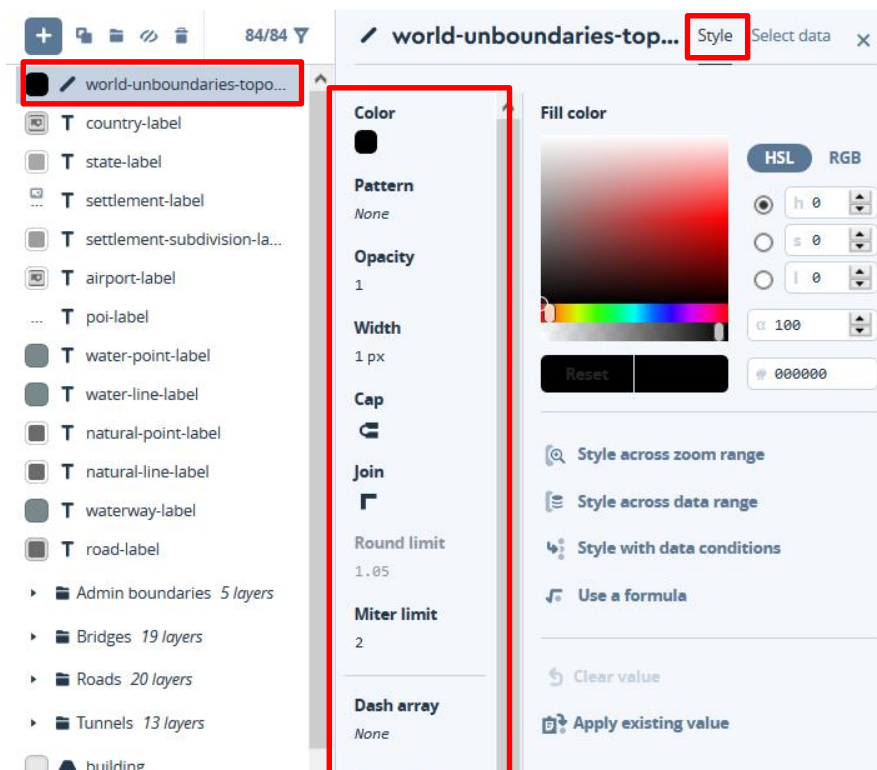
84/84

world-unboundaries-topo...
country-label
state-label
settlement-label
settlement-subdivision-la...
airport-label
poi-label
water-point-label
water-line-label
natural-point-label
natural-line-label
waterway-label
road-label
Admin boundaries 5 layers
Bridges 19 layers
Roads 20 layers
Tunnels 13 layers
building

world-unboundaries-top... Style Select data ×

Color

Pattern
None

Opacity
1

Width
1 px

Cap

Join

Round limit
1.05

Miter limit
2

Dash array
None

Fill color

HSL RGB

h 0
s 0
l 0
α 100
# 000000

Reset

Style across zoom range
Style across data range
Style with data conditions
Use a formula

Clear value
Apply existing value